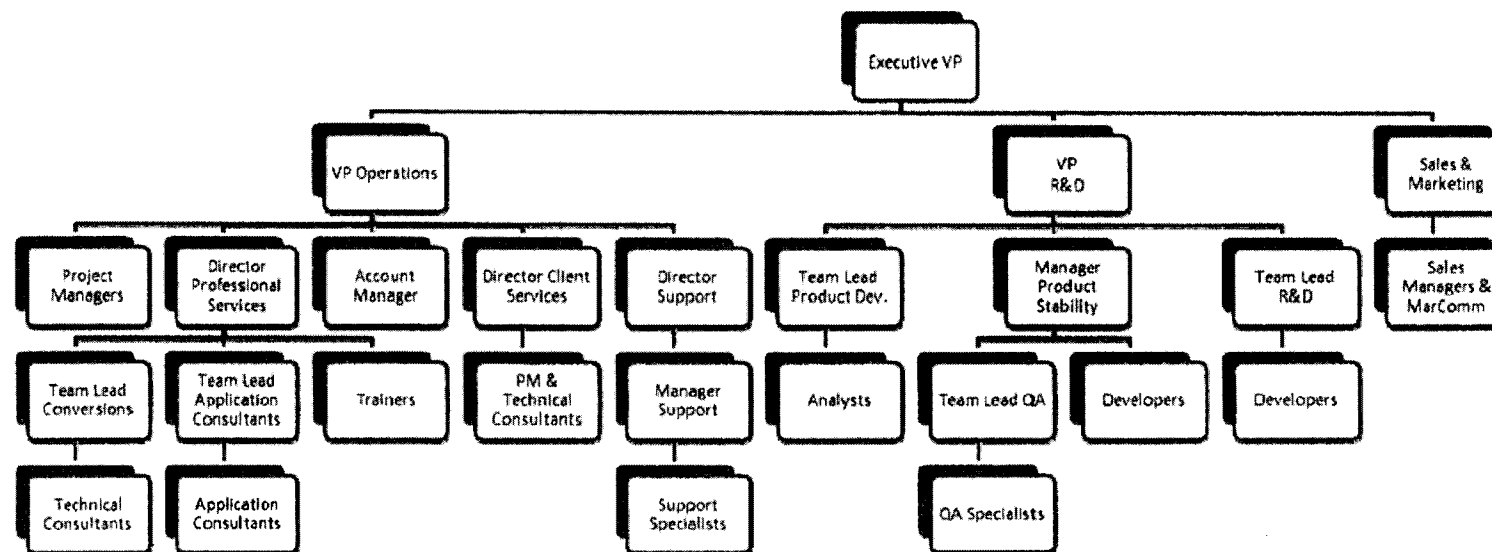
Executive VP

VP Operations

VP R&D

Sales & Marketing

Project Managers

Director Professional Services

Account Manager

Director Client Services

Director Support

Team Lead Product Dev.

Manager Product Stability

Team Lead R&D

Sales Managers & MarComm

Team Lead Conversions

Team Lead Application Consultants

Trainers

PM & Technical Consultants

Manager Support

Analysts

Team Lead QA

Developers

Developers

Technical Consultants

Application Consultants

Support Specialists

QA Specialists